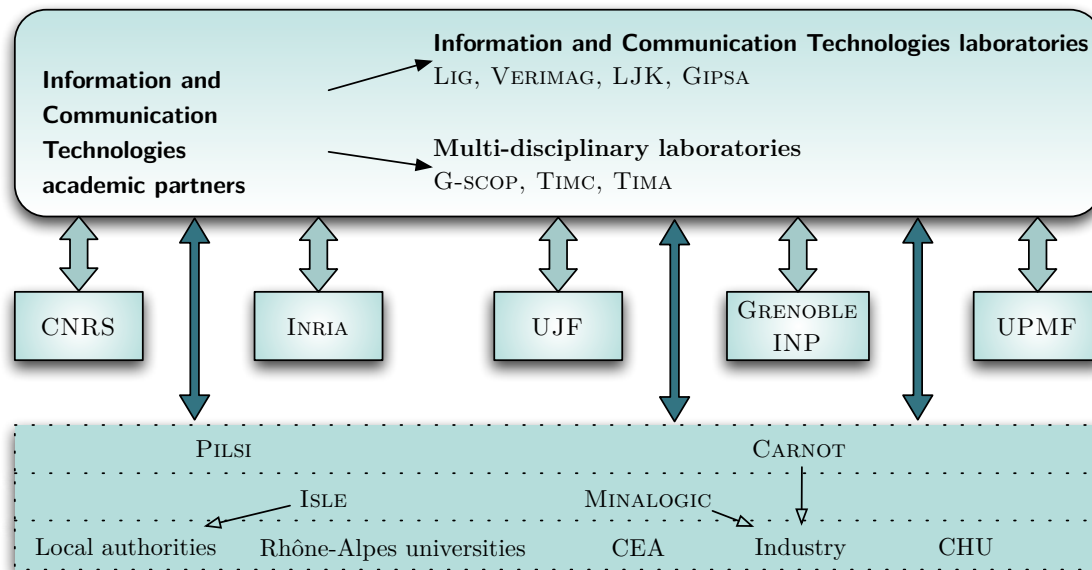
Information and Communication Technologies academic partners

Information and Communication Technologies laboratories
LIG, VERIMAG, LJK, GIPSA

Multi-disciplinary laboratories
G-SCOP, TIMC, TIMA

CNRS

INRIA

UJF

GRENOBLE INP

UPMF

PILSI

CARNOT

ISLE

MINALOGIC

Local authorities

Rhône-Alpes universities

CEA

Industry

CHU